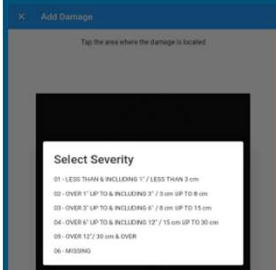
× Add Damage

Tap the area where the damage is located

Select Severity

01 - LESS THAN & INCLUDING 1" / LESS THAN 3 cm

02 - OVER 1" UP TO & INCLUDING 3" / 3 cm UP TO 8 cm

03 - OVER 3" UP TO & INCLUDING 6" / 8 cm UP TO 15 cm

04 - OVER 6" UP TO & INCLUDING 12" / 15 cm UP TO 30 cm

05 - OVER 12" / 30 cm & OVER

06 - MISSING